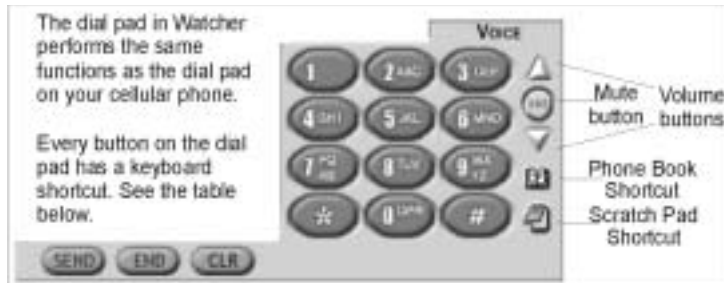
The dial pad in Watcher performs the same functions as the dial pad on your cellular phone.

Every button on the dial pad has a keyboard shortcut. See the table below.

VOICE

1
2 ABC
3 DEF
4 GHI
5 JKL
6 MNO
7 PQRS
8 TUV
9 WXYZ
*
0 OPER
#

SEND
END
CLR

Mute button
Volume buttons
Phone Book Shortcut
Scratch Pad Shortcut